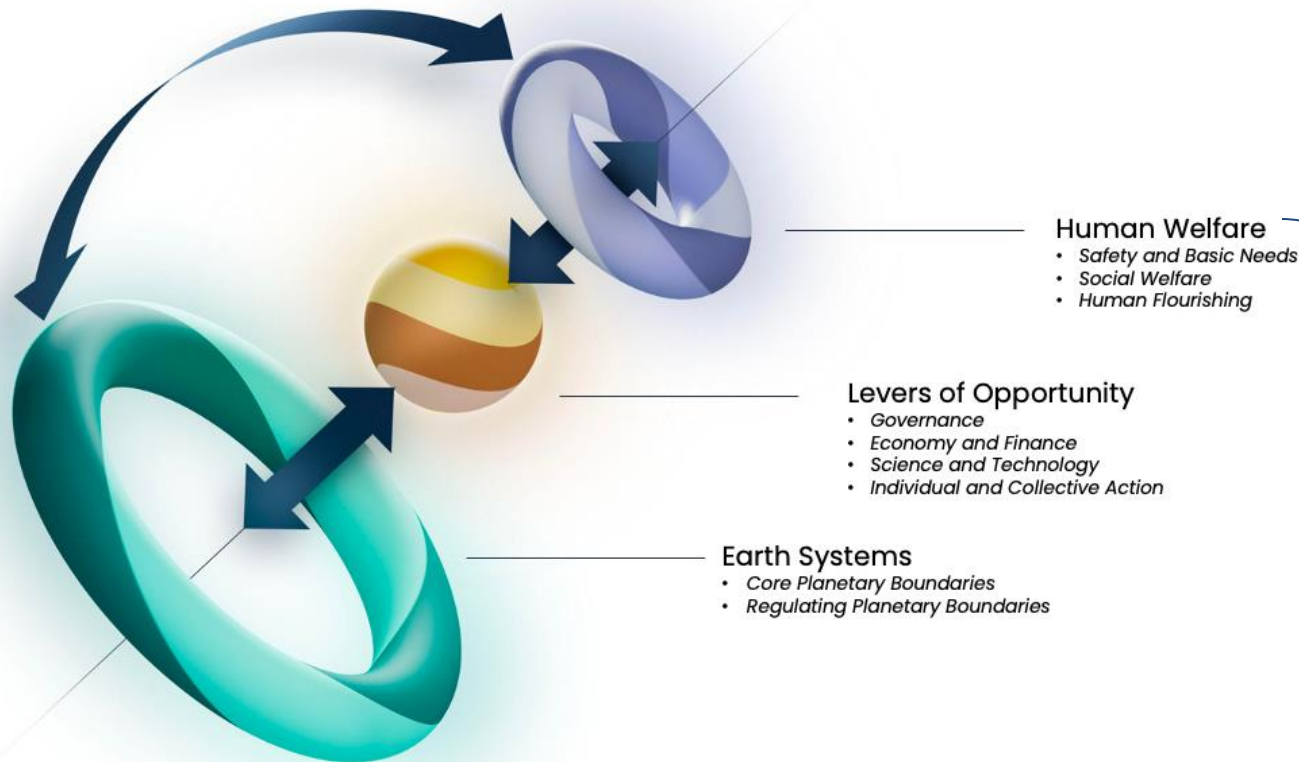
Human Welfare
- Safety and Basic Needs
- Social Welfare
- Human Flourishing

Levers of Opportunity
- Governance
- Economy and Finance
- Science and Technology
- Individual and Collective Action

Earth Systems
- Core Planetary Boundaries
- Regulating Planetary Boundaries